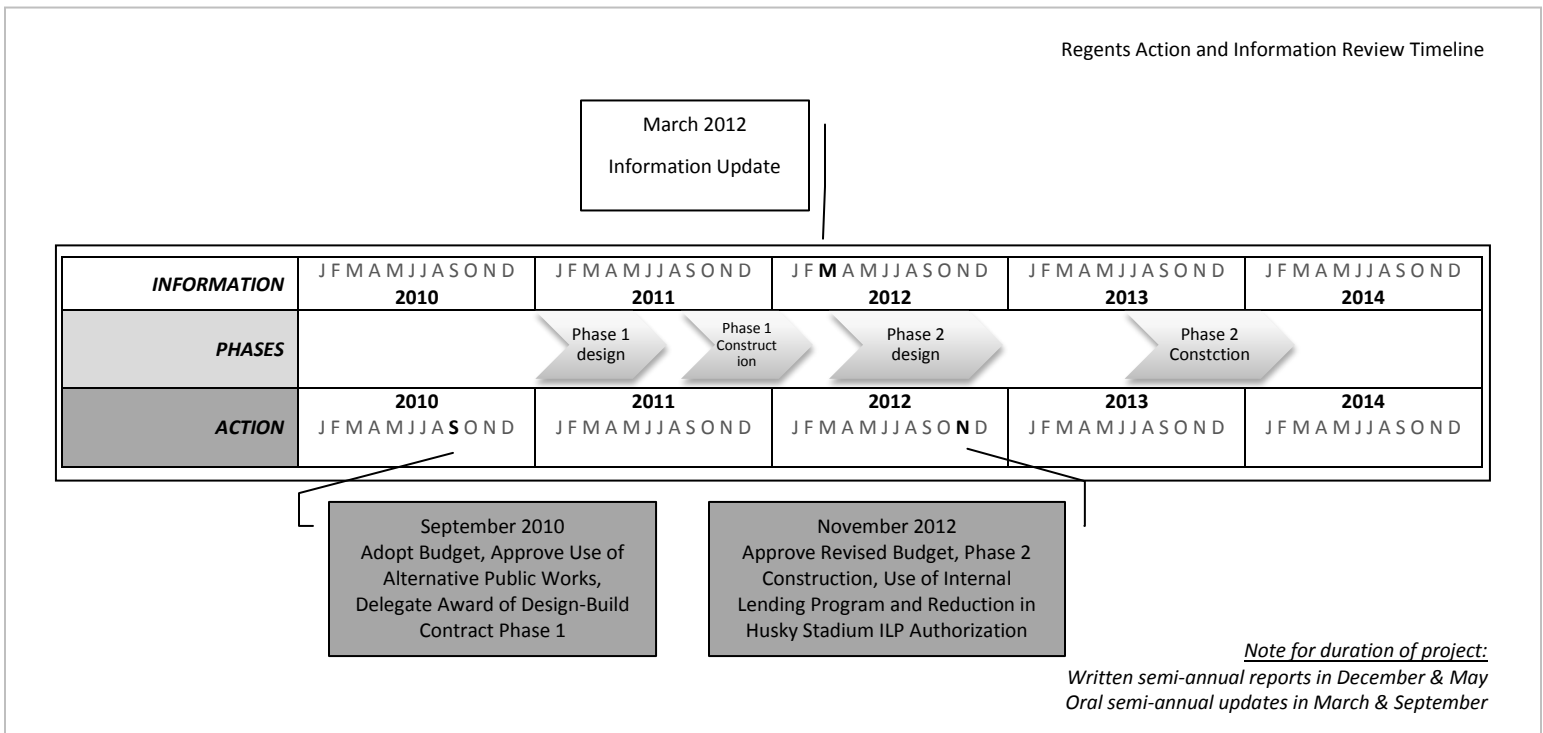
Regents Action and Information Review Timeline

March 2012
Information Update

| | | | | | |
|---|---|---|---|---|---|
| ***INFORMATION*** | J F M A M J J A S O N D **2010** | J F M A M J J A S O N D **2011** | J F **M** A M J J A S O N D **2012** | J F M A M J J A S O N D **2013** | J F M A M J J A S O N D **2014** |
| ***PHASES*** | | Phase 1 design / Phase 1 Construct ion | Phase 2 design | Phase 2 Constction | |
| ***ACTION*** | **2010** J F M A M J J A **S** O N D | **2011** J F M A M J J A S O N D | **2012** J F M A M J J A S O **N** D | **2013** J F M A M J J A S O N D | **2014** J F M A M J J A S O N D |

September 2010
Adopt Budget, Approve Use of Alternative Public Works, Delegate Award of Design-Build Contract Phase 1

November 2012
Approve Revised Budget, Phase 2 Construction, Use of Internal Lending Program and Reduction in Husky Stadium ILP Authorization

*Note for duration of project:*
*Written semi-annual reports in December & May*
*Oral semi-annual updates in March & September*